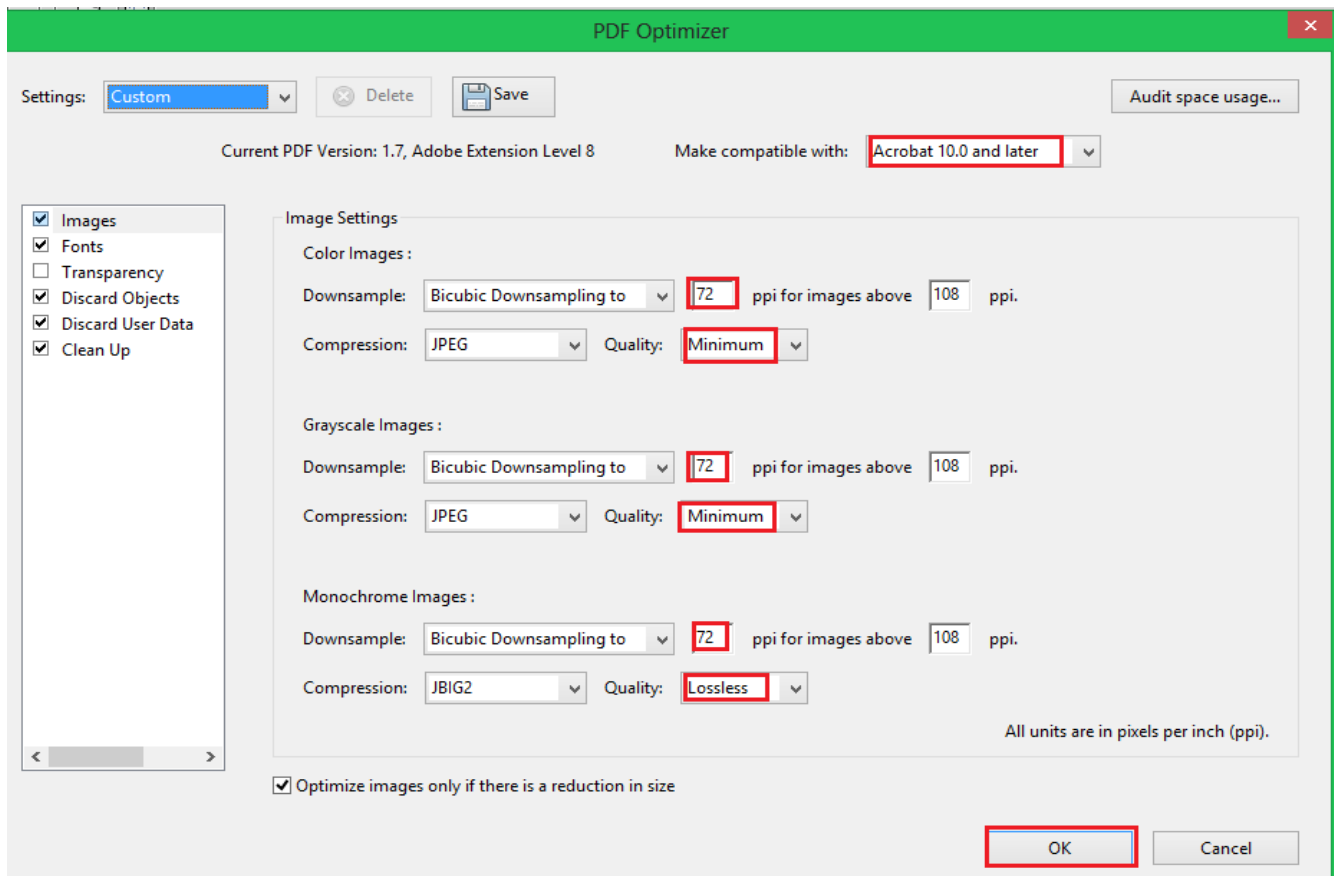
PDF Optimizer

Settings: Custom

Delete

Save

Audit space usage...

Current PDF Version: 1.7, Adobe Extension Level 8

Make compatible with: Acrobat 10.0 and later

Images
Fonts
Transparency
Discard Objects
Discard User Data
Clean Up

Image Settings

Color Images :

Downsample: Bicubic Downsampling to 72 ppi for images above 108 ppi.

Compression: JPEG Quality: Minimum

Grayscale Images :

Downsample: Bicubic Downsampling to 72 ppi for images above 108 ppi.

Compression: JPEG Quality: Minimum

Monochrome Images :

Downsample: Bicubic Downsampling to 72 ppi for images above 108 ppi.

Compression: JBIG2 Quality: Lossless

All units are in pixels per inch (ppi).

Optimize images only if there is a reduction in size

OK

Cancel